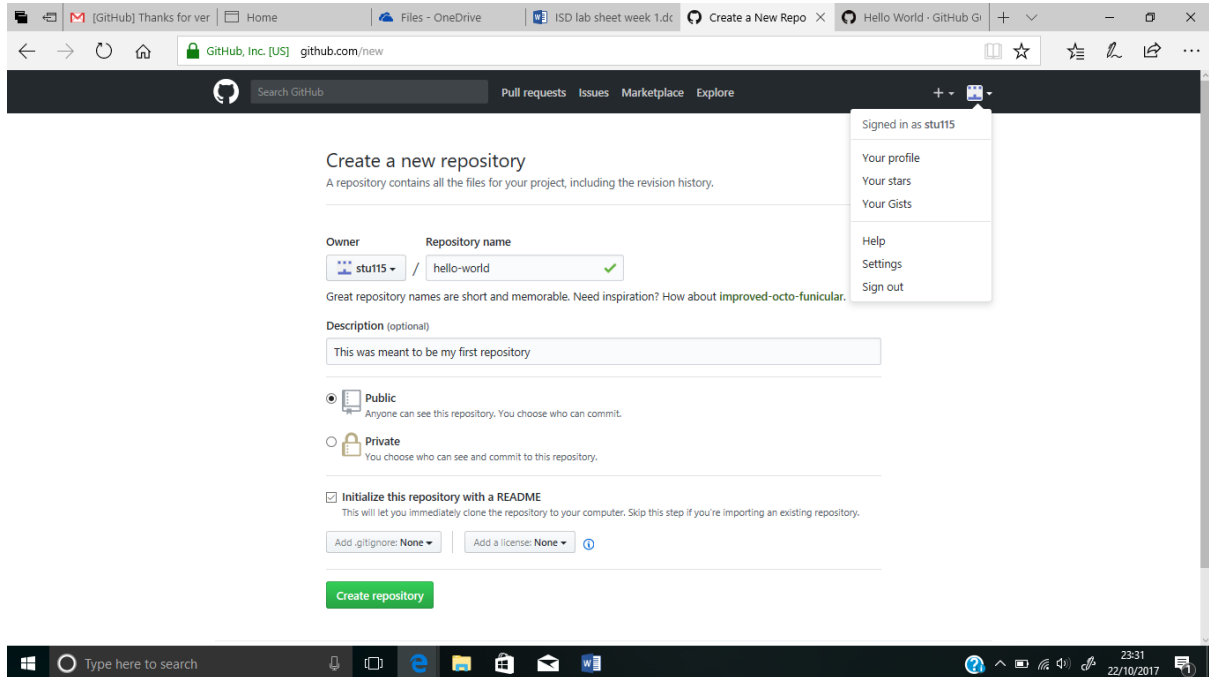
[GitHub] Thanks for ver | Home | Files - OneDrive | ISD lab sheet week 1.dc | Create a New Repo | Hello World · GitHub Gi

GitHub, Inc. [US] github.com/new

Search GitHub | Pull requests | Issues | Marketplace | Explore

Signed in as stu115

Your profile
Your stars
Your Gists

Help
Settings
Sign out

Create a new repository
A repository contains all the files for your project, including the revision history.

Owner
stu115
/
Repository name
hello-world

Great repository names are short and memorable. Need inspiration? How about improved-octo-funicular.

Description (optional)
This was meant to be my first repository

Public
Anyone can see this repository. You choose who can commit.

Private
You choose who can see and commit to this repository.

Initialize this repository with a README
This will let you immediately clone the repository to your computer. Skip this step if you're importing an existing repository.

Add .gitignore: None | Add a license: None

Create repository

Type here to search

23:31
22/10/2017